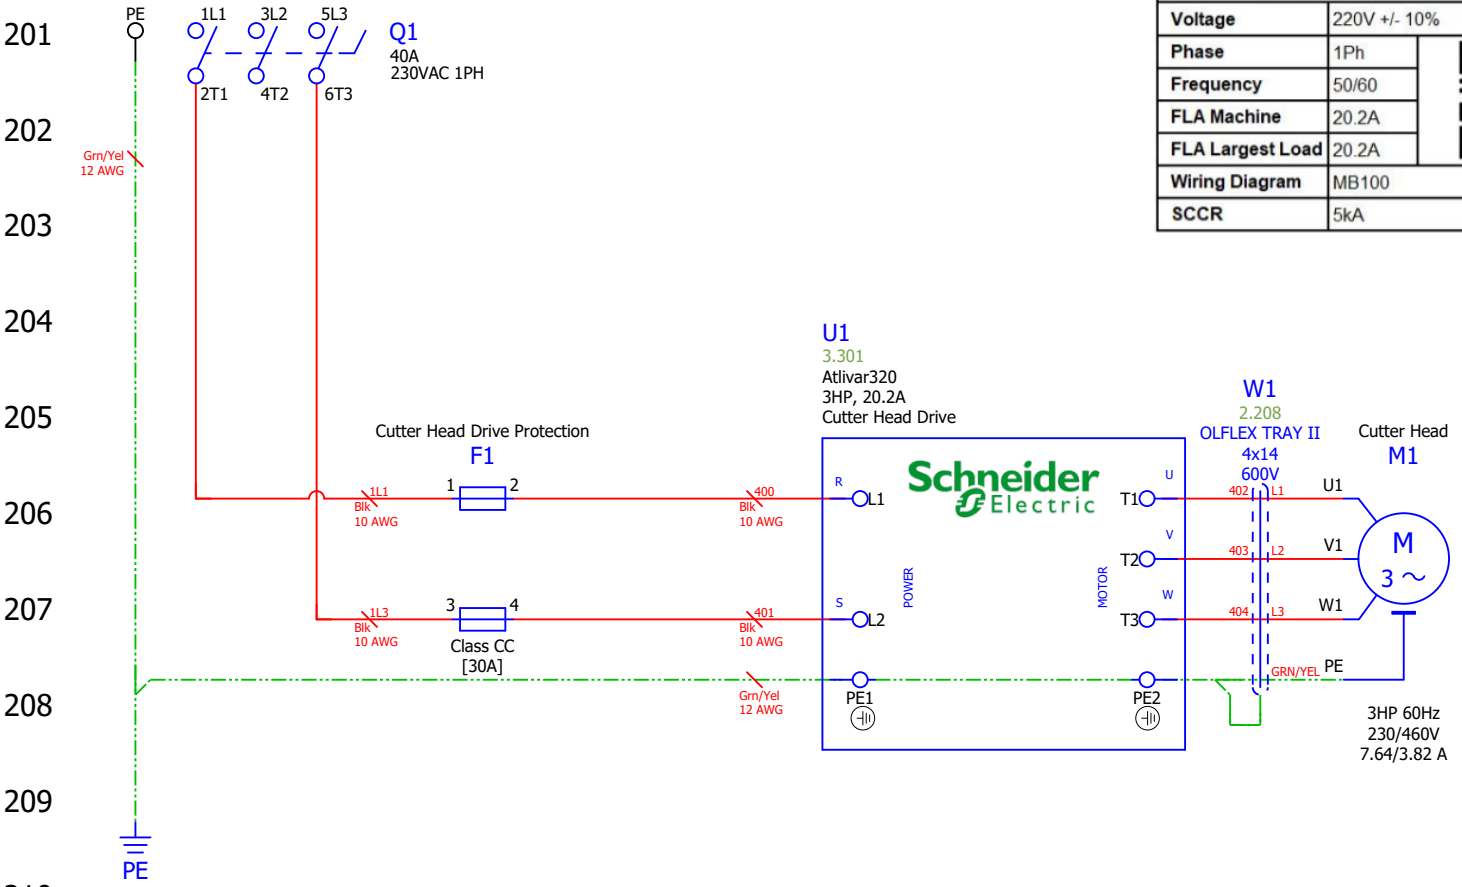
201
202
203
204
205
206
207
208
209

PE
1L1 3L2 5L3
2T1 4T2 6T3
Q1
40A
230VAC 1PH

| Voltage | 220V +/- 10% |
|---|---|
| Phase | 1Ph |
| Frequency | 50/60 |
| FLA Machine | 20.2A |
| FLA Largest Load | 20.2A |
| Wiring Diagram | MB100 |
| SCCR | 5kA |

Grn/Yel
12 AWG

U1
3.301
Atlivar320
3HP, 20.2A
Cutter Head Drive

Cutter Head Drive Protection
F1
1 2
3 4
Class CC
[30A]

1L1
Blk
10 AWG
1L3
Blk
10 AWG
400
Blk
10 AWG
401
Blk
10 AWG
Grn/Yel
12 AWG

R
L1
S
L2
POWER
Schneider Electric
MOTOR
U
T1
V
T2
W
T3
PE1
PE2

W1
2.208
OLFLEX TRAY II
4x14
600V
402 L1
403 L2
404 L3
GRN/YEL

Cutter Head
M1
U1
V1
W1
PE
M
3 ~
3HP 60Hz
230/460V
7.64/3.82 A

PE